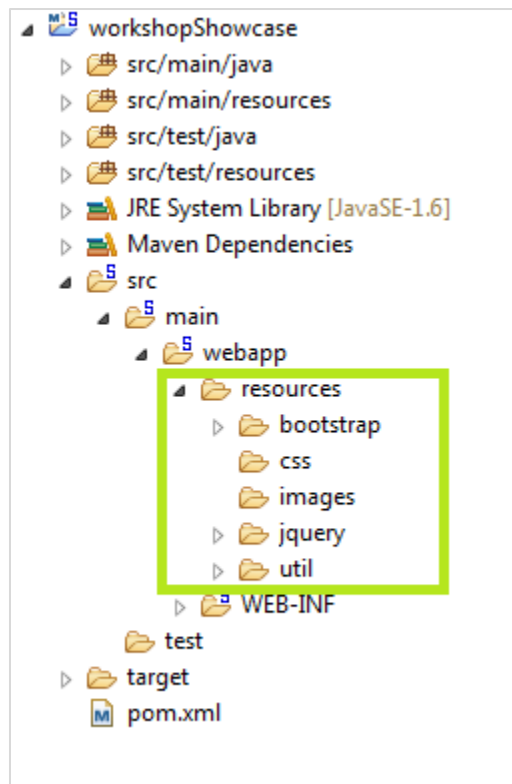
workshopShowcase
src/main/java
src/main/resources
src/test/java
src/test/resources
JRE System Library [JavaSE-1.6]
Maven Dependencies
src
main
webapp
resources
bootstrap
css
images
jquery
util
WEB-INF
test
target
pom.xml